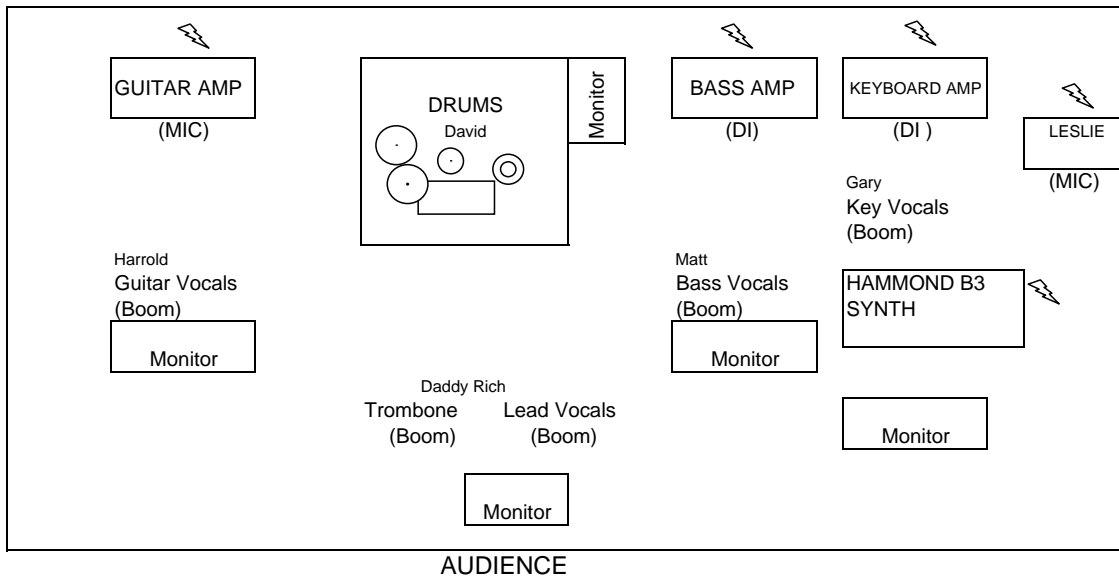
GUITAR AMP
(MIC)

DRUMS
David

Monitor

BASS AMP
(DI)

KEYBOARD AMP
(DI )

LESLIE
(MIC)

Gary
Key Vocals
(Boom)

Harrold
Guitar Vocals
(Boom)

Monitor

Matt
Bass Vocals
(Boom)

Monitor

HAMMOND B3
SYNTH

Daddy Rich
Trombone
(Boom)
Lead Vocals
(Boom)

Monitor

Monitor

AUDIENCE